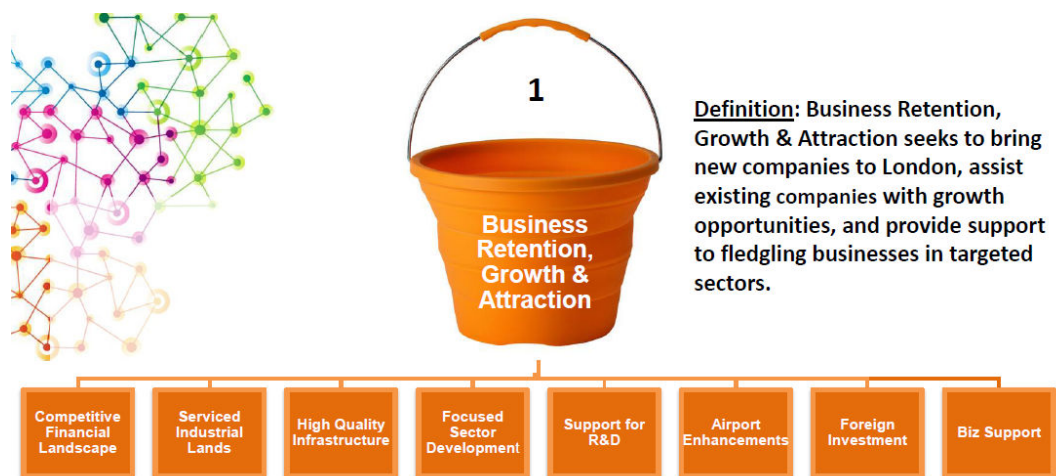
1

Business Retention, Growth & Attraction

Definition: Business Retention, Growth & Attraction seeks to bring new companies to London, assist existing companies with growth opportunities, and provide support to fledgling businesses in targeted sectors.

Competitive Financial Landscape

Serviced Industrial Lands

High Quality Infrastructure

Focused Sector Development

Support for R&D

Airport Enhancements

Foreign Investment

Biz Support